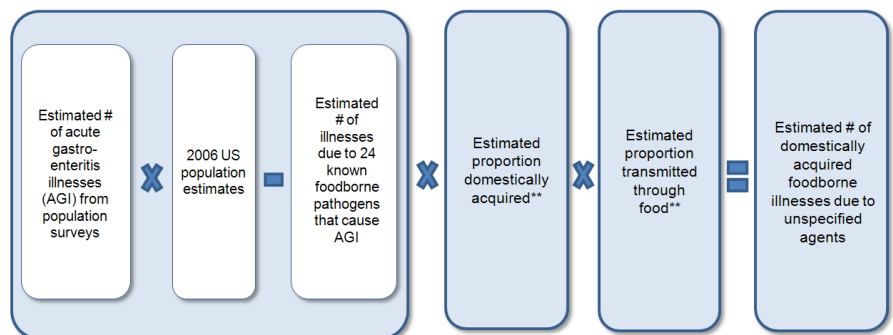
Estimated # of acute gastroenteritis illnesses (AGI) from population surveys

X

2006 US population estimates

-

Estimated # of illnesses due to 24 known foodborne pathogens that cause AGI

X

Estimated proportion domestically acquired**

X

Estimated proportion transmitted through food**

=

Estimated # of domestically acquired foodborne illnesses due to unspecified agents